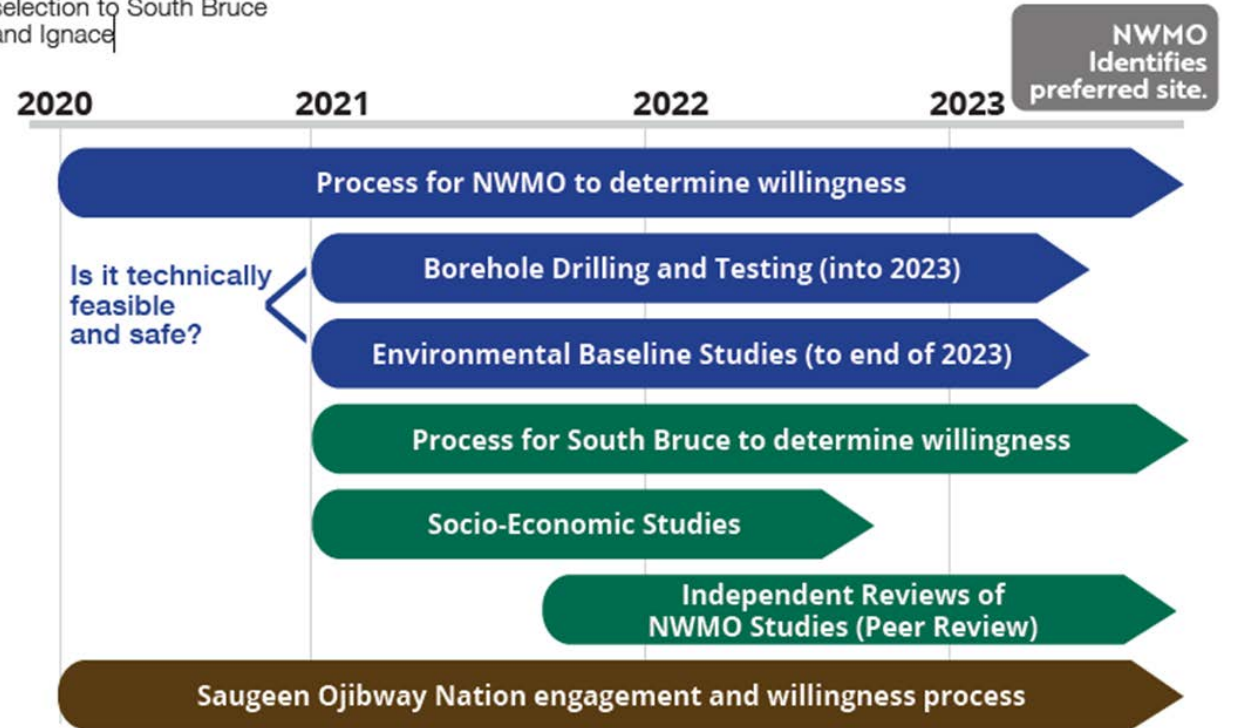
selection to South Bruce and Ignace

NWMO Identifies preferred site.

2020
2021
2022
2023

Process for NWMO to determine willingness

Is it technically feasible and safe?

Borehole Drilling and Testing (into 2023)

Environmental Baseline Studies (to end of 2023)

Process for South Bruce to determine willingness

Socio-Economic Studies

Independent Reviews of NWMO Studies (Peer Review)

Saugeen Ojibway Nation engagement and willingness process